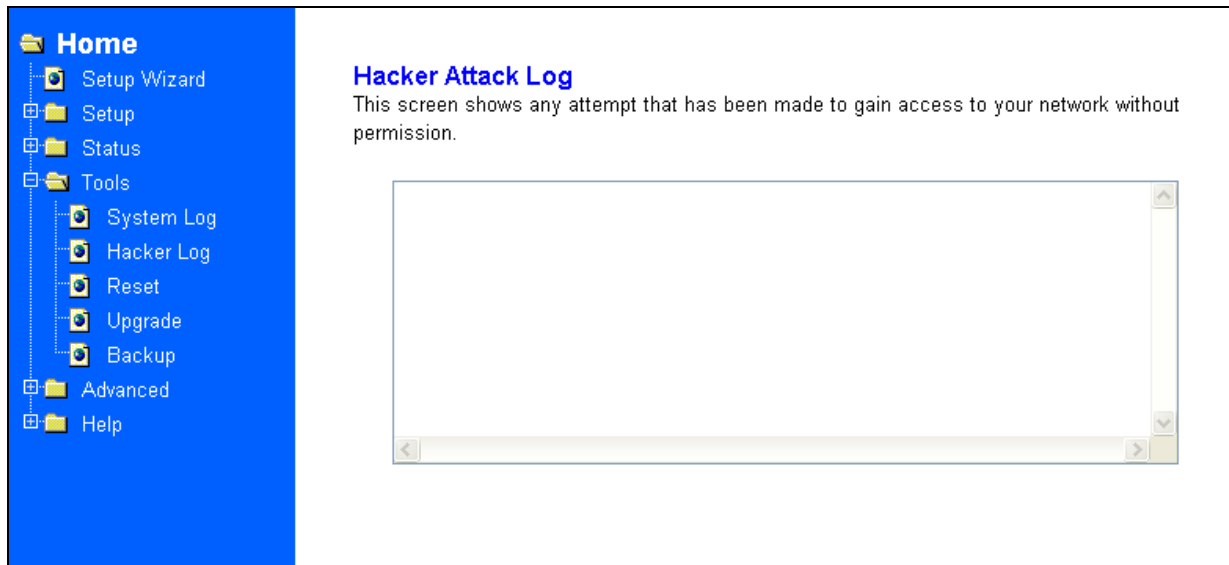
Home
Setup Wizard
Setup
Status
Tools
System Log
Hacker Log
Reset
Upgrade
Backup
Advanced
Help

Hacker Attack Log

This screen shows any attempt that has been made to gain access to your network without permission.